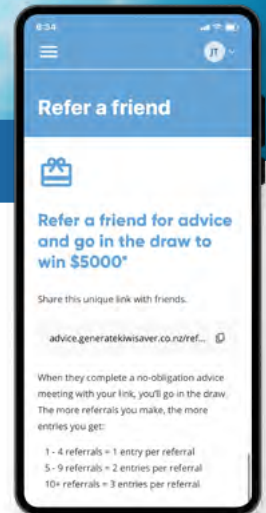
6:34

JT

Refer a friend

Refer a friend for advice and go in the draw to win $5000*

Share this unique link with friends.

advice.generatekiwisaver.co.nz/ref...

When they complete a no-obligation advice meeting with your link, you'll go in the draw. The more referrals you make, the more entries you get:

1 - 4 referrals = 1 entry per referral
5 - 9 referrals = 2 entries per referral
10+ referrals = 3 entries per referral